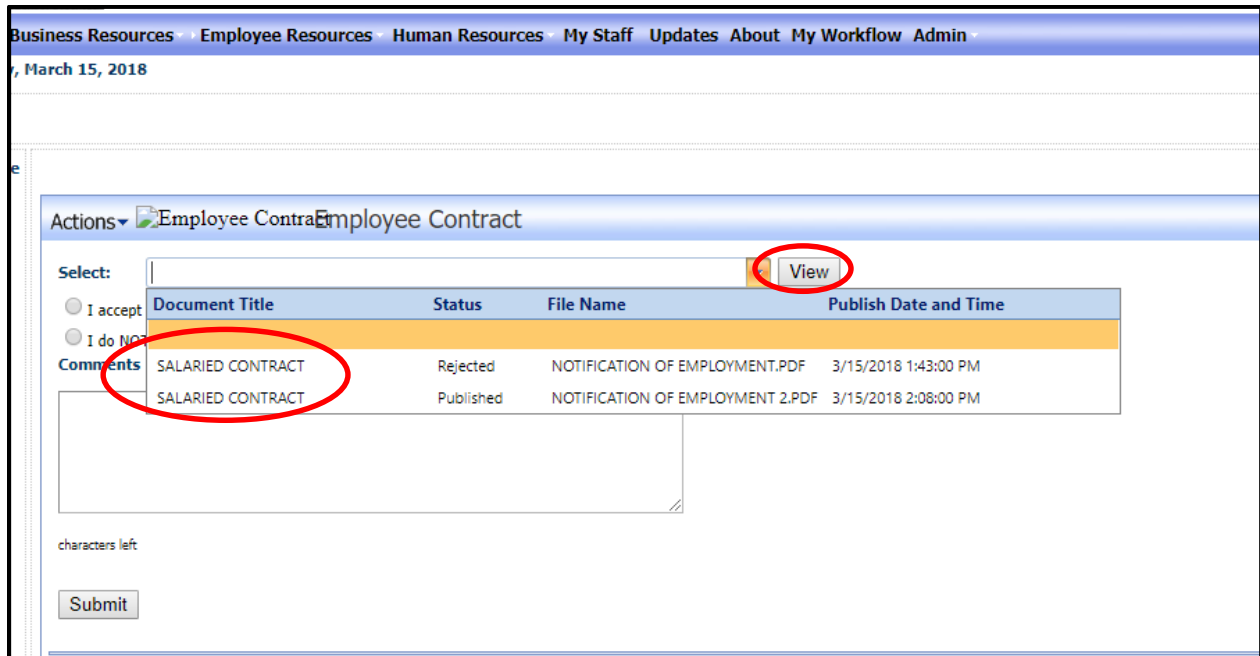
Business Resources Employee Resources Human Resources My Staff Updates About My Workflow Admin

y, March 15, 2018

e

Actions Employee Contract Employee Contract

Select: View

I accept

I do NO

Comments

| Document Title | Status | File Name | Publish Date and Time |
|---|---|---|---|
| | | | |
| SALARIED CONTRACT | Rejected | NOTIFICATION OF EMPLOYMENT.PDF | 3/15/2018 1:43:00 PM |
| SALARIED CONTRACT | Published | NOTIFICATION OF EMPLOYMENT 2.PDF | 3/15/2018 2:08:00 PM |

characters left

Submit